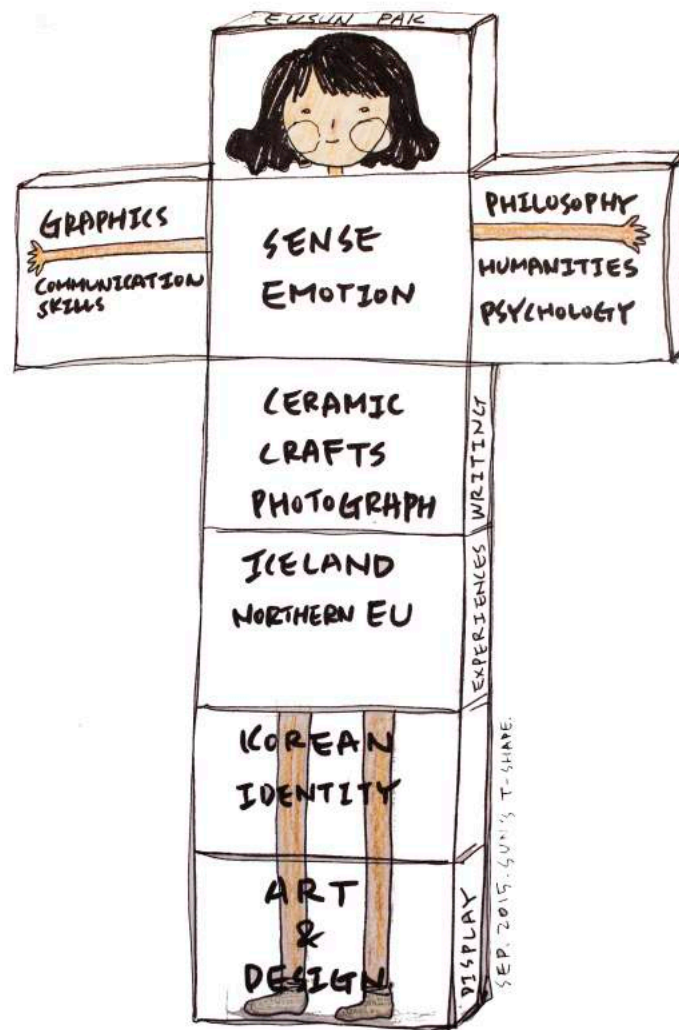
EUSUN PAK

GRAPHICS

COMMUNICATION SKILLS

SENSE EMOTION

PHILOSOPHY

HUMANITIES

PSYCHOLOGY

CERAMIC CRAFTS PHOTOGRAPH

WRITING

ICELAND NORTHERN EU

EXPERIENCES

KOREAN IDENTITY

ART & DESIGN

DISPLAY

SEP. 2015. GUN'S T-SHAPE.